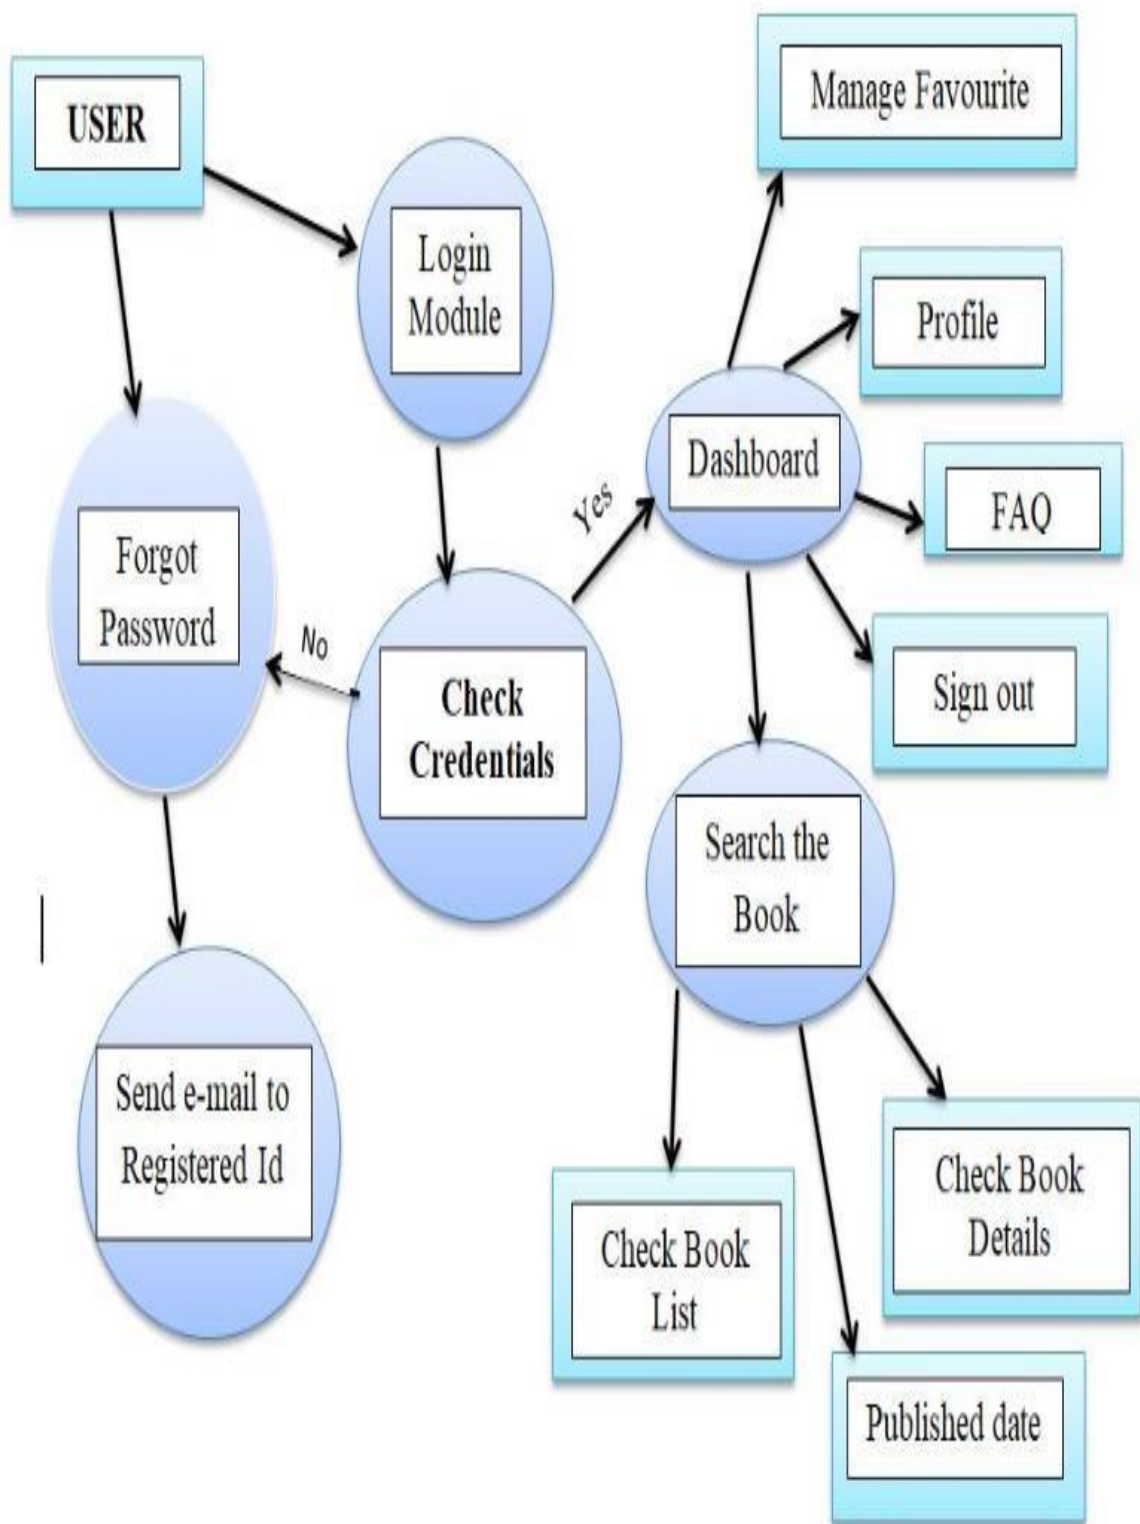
USER

Login Module

Manage Favourite

Profile

Dashboard

FAQ

Yes

Forgot Password

No

Check Credentials

Sign out

Search the Book

Send e-mail to Registered Id

Check Book Details

Check Book List

Published date